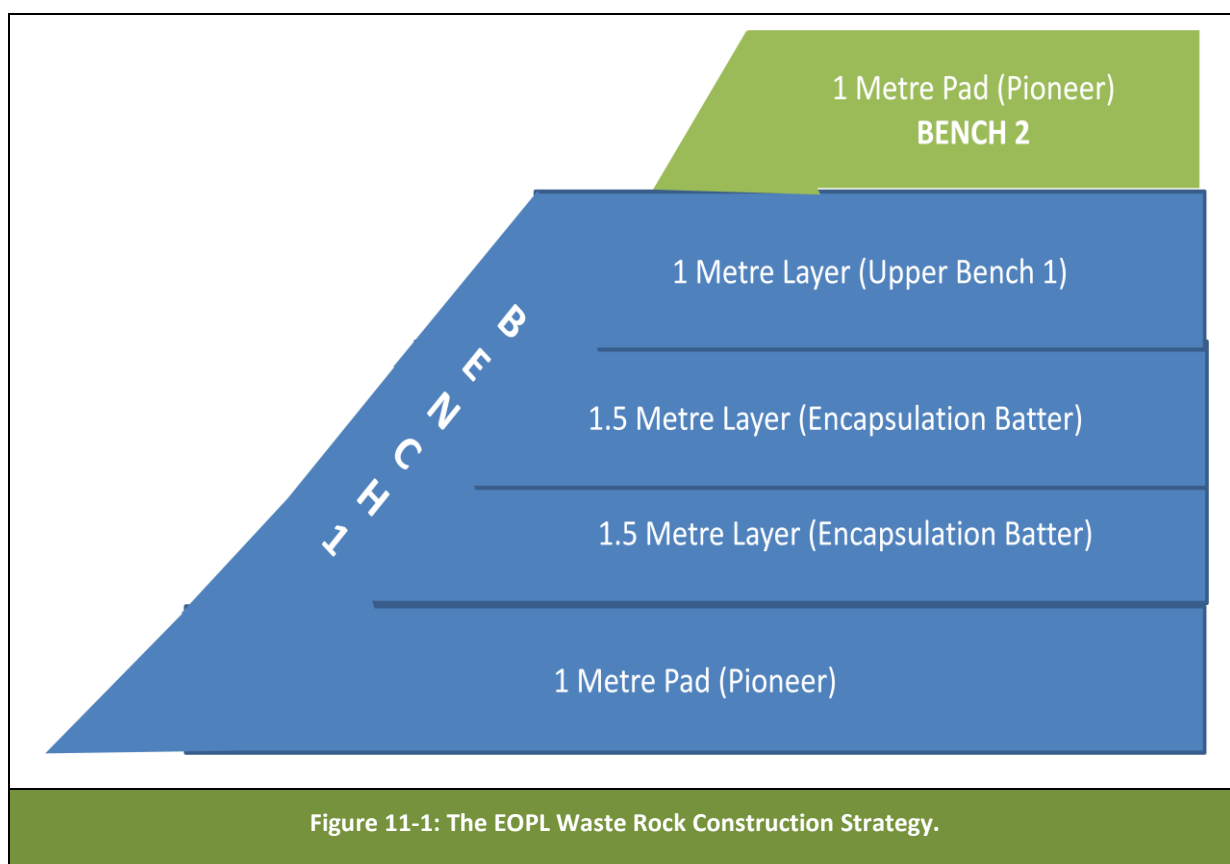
1 Metre Pad (Pioneer)
BENCH 2

1 Metre Layer (Upper Bench 1)

BENCH 1

1.5 Metre Layer (Encapsulation Batter)

1.5 Metre Layer (Encapsulation Batter)

1 Metre Pad (Pioneer)

Figure 11-1: The EOPL Waste Rock Construction Strategy.